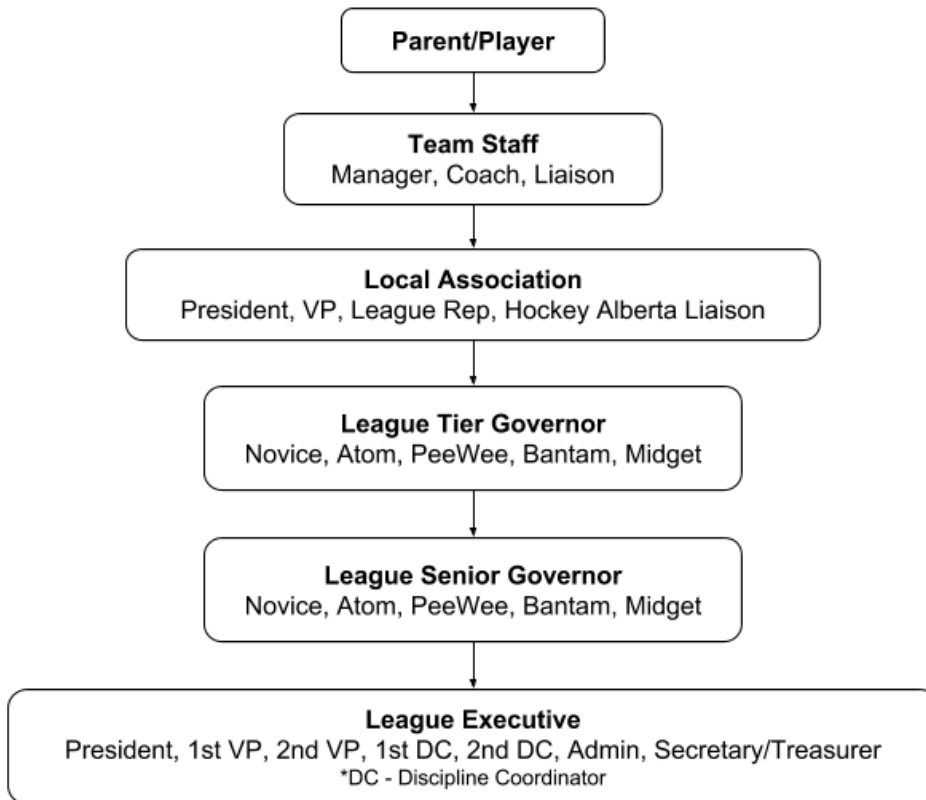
Parent/Player

Team Staff
Manager, Coach, Liaison

Local Association
President, VP, League Rep, Hockey Alberta Liaison

League Tier Governor
Novice, Atom, PeeWee, Bantam, Midget

League Senior Governor
Novice, Atom, PeeWee, Bantam, Midget

League Executive
President, 1st VP, 2nd VP, 1st DC, 2nd DC, Admin, Secretary/Treasurer
*DC - Discipline Coordinator